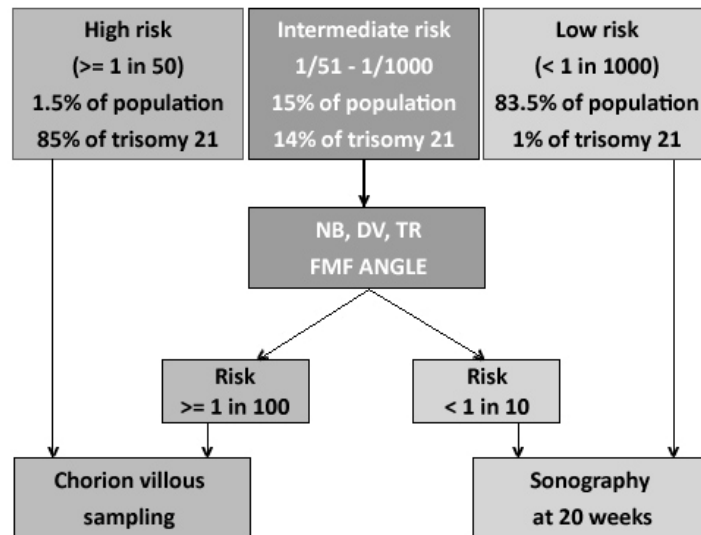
High risk
(>= 1 in 50)
1.5% of population
85% of trisomy 21

Intermediate risk
1/51 - 1/1000
15% of population
14% of trisomy 21

Low risk
(< 1 in 1000)
83.5% of population
1% of trisomy 21

NB, DV, TR
FMF ANGLE

Risk
>= 1 in 100

Risk
< 1 in 10

Chorion villous sampling

Sonography at 20 weeks